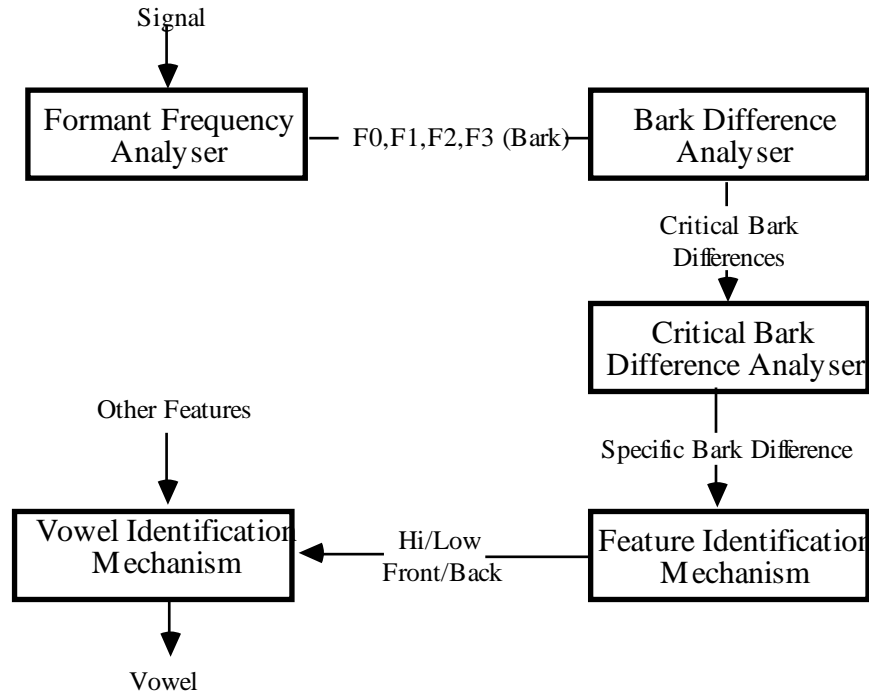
Signal

Formant Frequency Analyser

F0,F1,F2,F3 (Bark)

Bark Difference Analyser

Critical Bark Differences

Critical Bark Difference Analyser

Specific Bark Difference

Feature Identification Mechanism

Hi/Low
Front/Back

Other Features

Vowel Identification Mechanism

Vowel